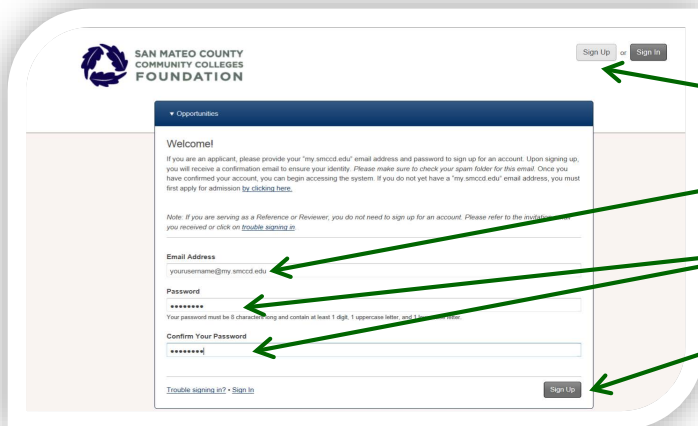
SAN MATEO COUNTY COMMUNITY COLLEGES FOUNDATION

Sign Up or Sign In

▾ Opportunities

Welcome!

If you are an applicant, please provide your "my.smccd.edu" email address and password to sign up for an account. Upon signing up, you will receive a confirmation email to ensure your identity. Please make sure to check your spam folder for this email. Once you have confirmed your account, you can begin accessing the system. If you do not yet have a "my.smccd.edu" email address, you must first apply for admission by clicking here.

Note: If you are serving as a Reference or Reviewer, you do not need to sign up for an account. Please refer to the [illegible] you received or click on trouble signing in.

Email Address

yourusername@my.smccd.edu

Password

••••••••

Your password must be 8 characters long and contain at least 1 digit, 1 uppercase letter, and 1 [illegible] letter.

Confirm Your Password

•••••••••

Trouble signing in? • Sign In

Sign Up